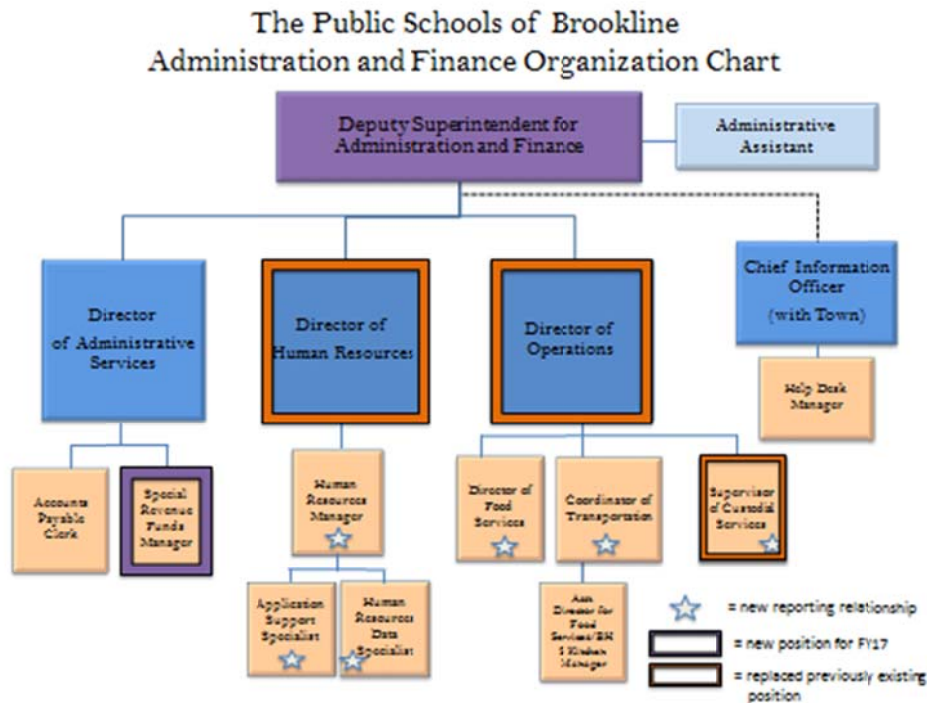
The Public Schools of Brookline
Administration and Finance Organization Chart

Deputy Superintendent for Administration and Finance

Administrative Assistant

Director of Administrative Services

Director of Human Resources

Director of Operations

Chief Information Officer (with Town)

Help Desk Manager

Accounts Payable Clerk

Special Revenue Funds Manager

Human Resources Manager

Director of Food Services

Coordinator of Transportation

Supervisor of Custodial Services

Application Support Specialist

Human Resources Data Specialist

Asst. Director for Food Services/BH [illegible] Kitchen Manager

= new reporting relationship

= new position for FY17

= replaced previously existing position